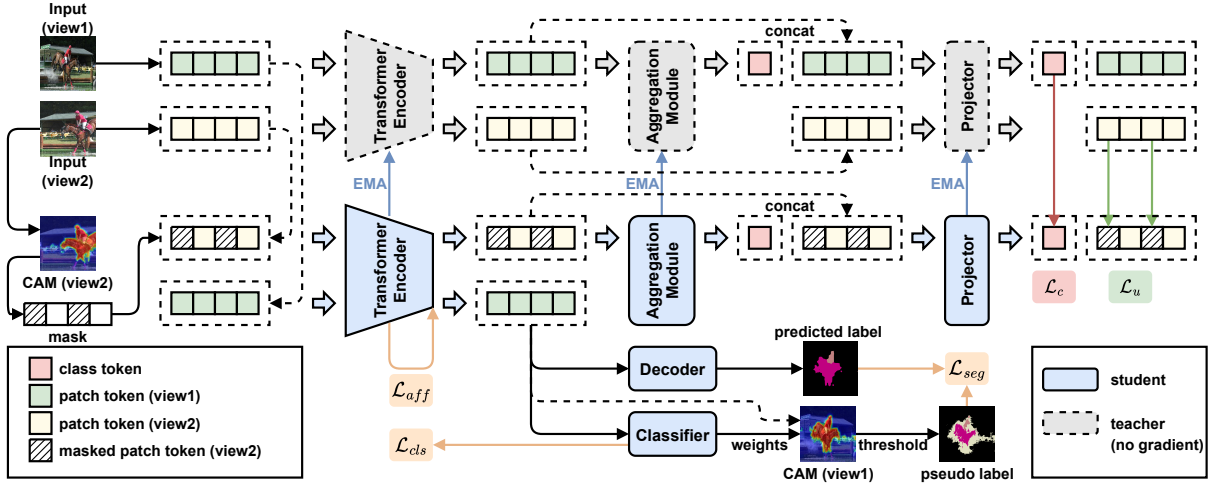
Input (view1)

Input (view2)

CAM (view2)

mask

Transformer Encoder

EMA

Transformer Encoder

$\mathcal{L}_{aff}$

Aggregation Module

EMA

Aggregation Module

concat

concat

Projector

EMA

Projector

$\mathcal{L}_c$

$\mathcal{L}_u$

Decoder

predicted label

$\mathcal{L}_{seg}$

Classifier

weights

threshold

CAM (view1)

pseudo label

$\mathcal{L}_{cls}$

class token

patch token (view1)

patch token (view2)

masked patch token (view2)

student

teacher (no gradient)